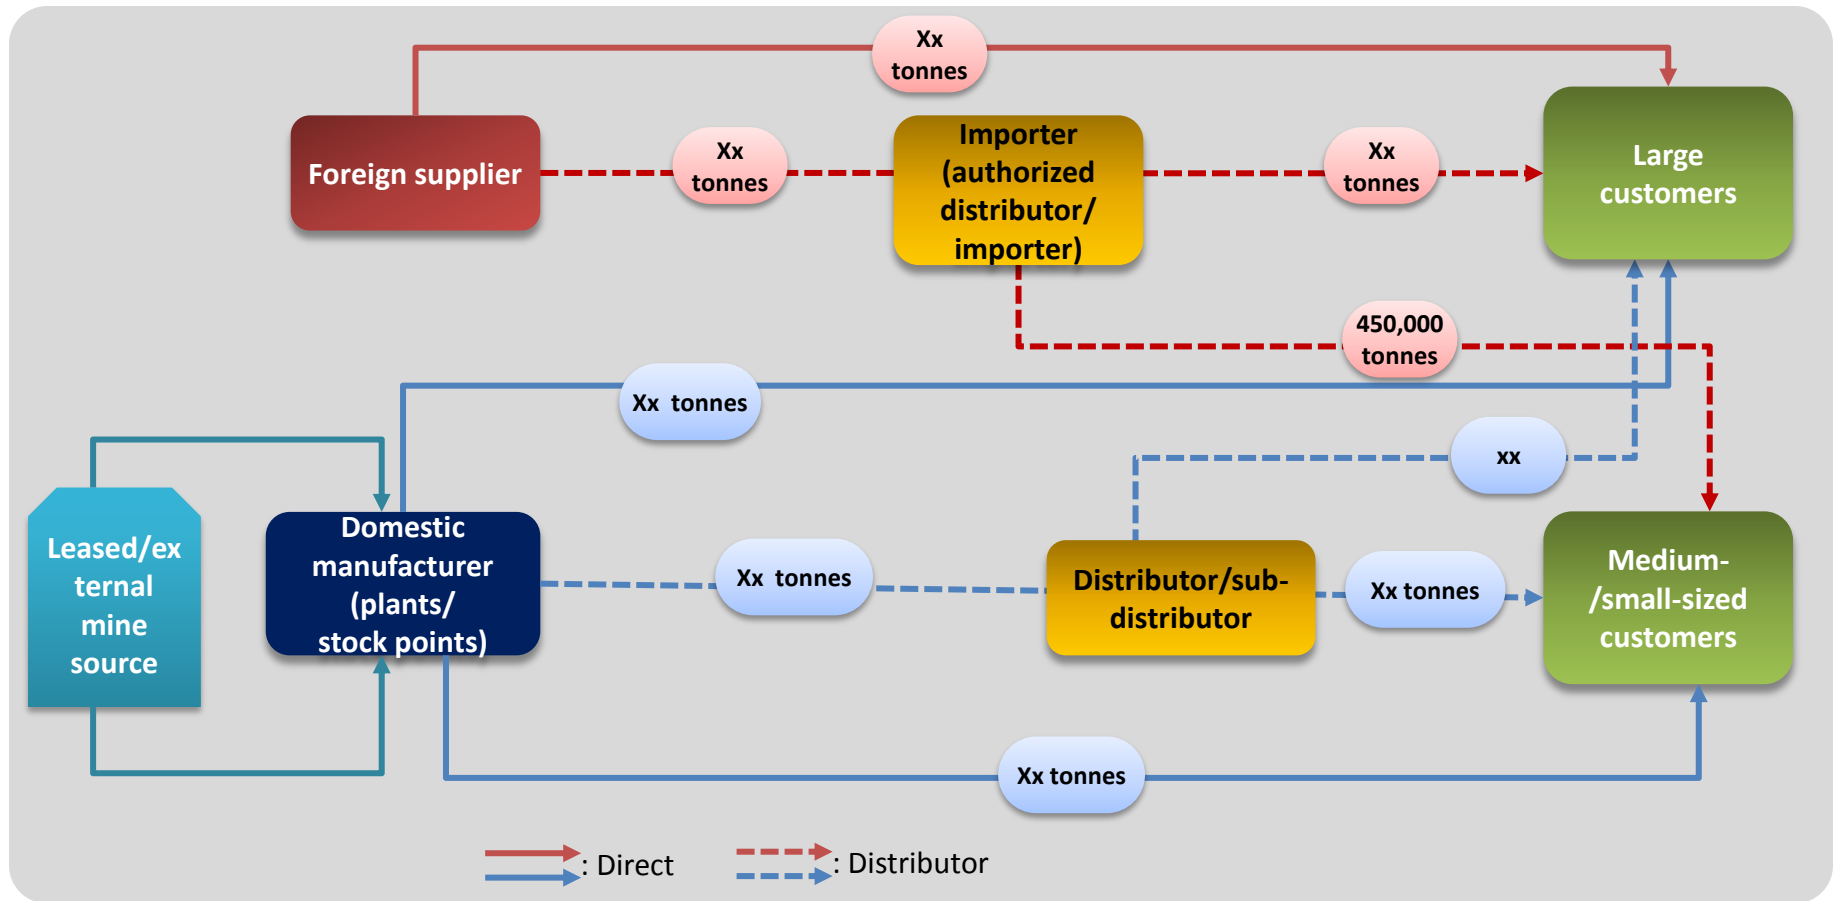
Xx tonnes

Foreign supplier

Xx tonnes

Importer (authorized distributor/ importer)

Xx tonnes

Large customers

450,000 tonnes

Xx tonnes

xx

Leased/external mine source

Domestic manufacturer (plants/ stock points)

Xx tonnes

Distributor/sub-distributor

Xx tonnes

Medium-/small-sized customers

Xx tonnes

: Direct

: Distributor